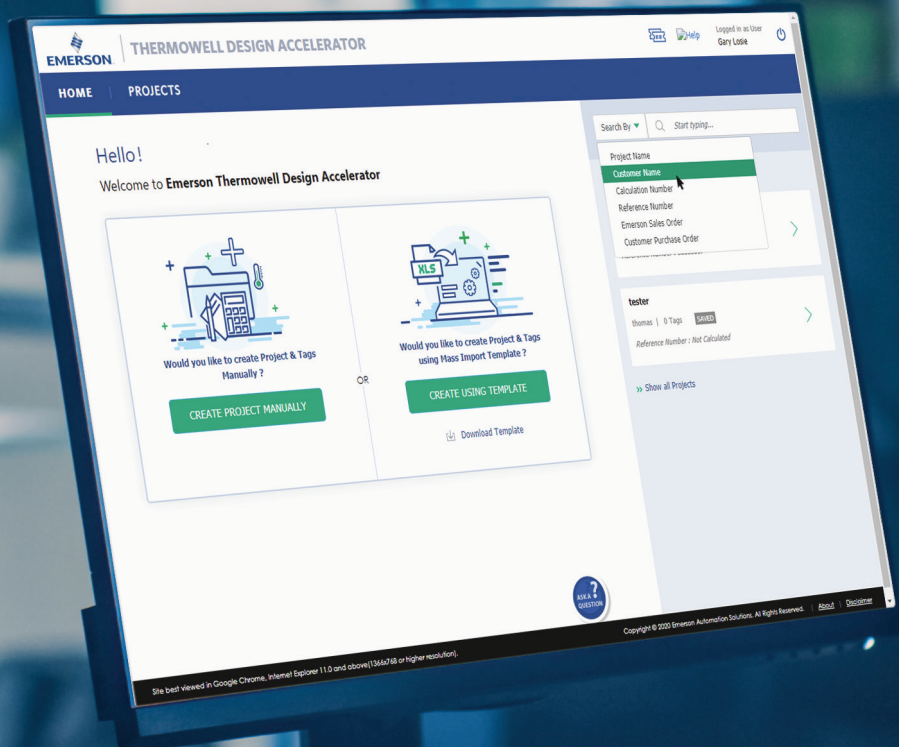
EMERSON. THERMOWELL DESIGN ACCELERATOR

Help

Logged in as User
Gary Losie

HOME PROJECTS

Search By Start typing...

Project Name
Customer Name
Calculation Number
Reference Number
Emerson Sales Order
Customer Purchase Order

Hello!

Welcome to Emerson Thermowell Design Accelerator

Would you like to create Project & Tags Manually ?

CREATE PROJECT MANUALLY

OR

XLS

Would you like to create Project & Tags using Mass Import Template ?

CREATE USING TEMPLATE

Download Template

tester

thomas | 0 Tags SAVED

Reference Number : Not Calculated

» Show all Projects

ASK A QUESTION

Copyright © 2020 Emerson Automation Solutions. All Rights Reserved. | About | Disclaimer

Site best viewed in Google Chrome, Internet Explorer 11.0 and above(1366x768 or higher resolution).